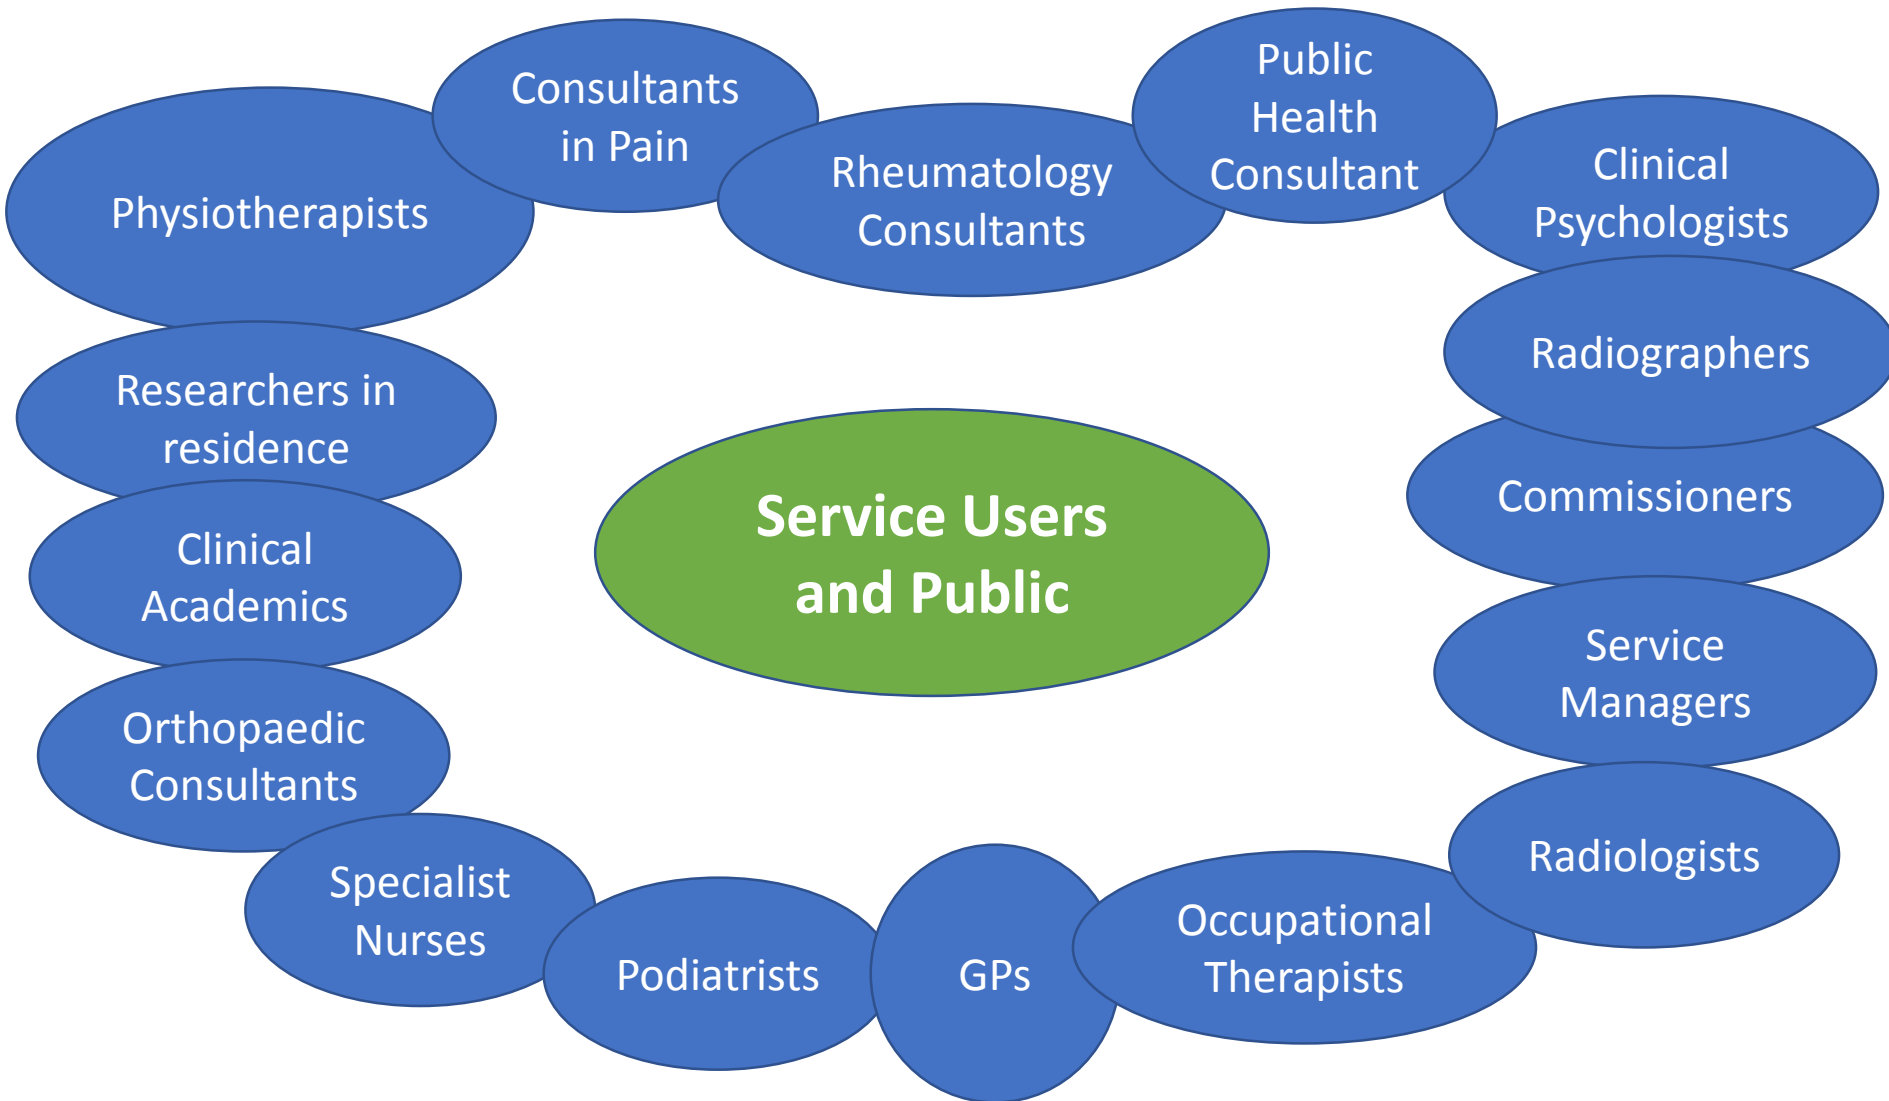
Service Users and Public

Physiotherapists

Consultants in Pain

Rheumatology Consultants

Public Health Consultant

Clinical Psychologists

Radiographers

Commissioners

Service Managers

Radiologists

Occupational Therapists

GPs

Podiatrists

Specialist Nurses

Orthopaedic Consultants

Clinical Academics

Researchers in residence